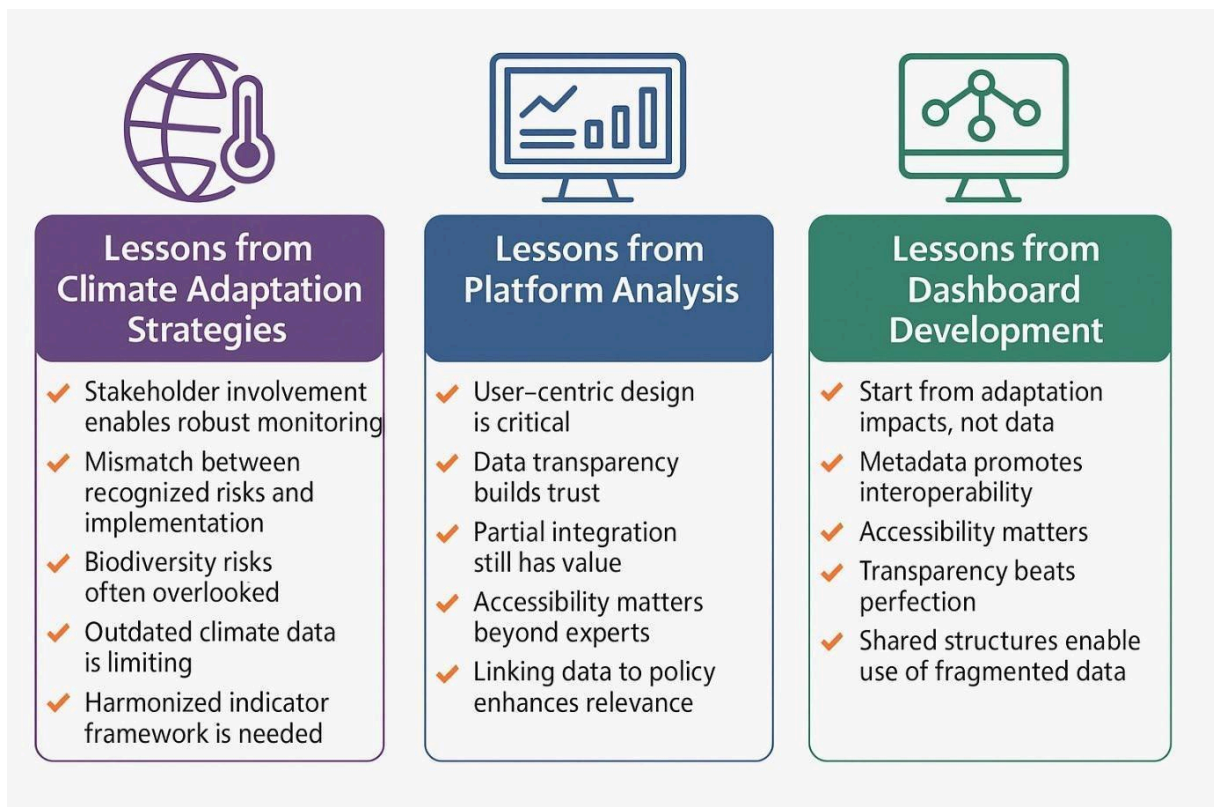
Lessons from Climate Adaptation Strategies

✔ Stakeholder involvement enables robust monitoring
✔ Mismatch between recognized risks and implementation
✔ Biodiversity risks often overlooked
✔ Outdated climate data is limiting
✔ Harmonized indicator framework is needed

Lessons from Platform Analysis

✔ User–centric design is critical
✔ Data transparency builds trust
✔ Partial integration still has value
✔ Accessibility matters beyond experts
✔ Linking data to policy enhances relevance

Lessons from Dashboard Development

✔ Start from adaptation impacts, not data
✔ Metadata promotes interoperability
✔ Accessibility matters
✔ Transparency beats perfection
✔ Shared structures enable use of fragmented data